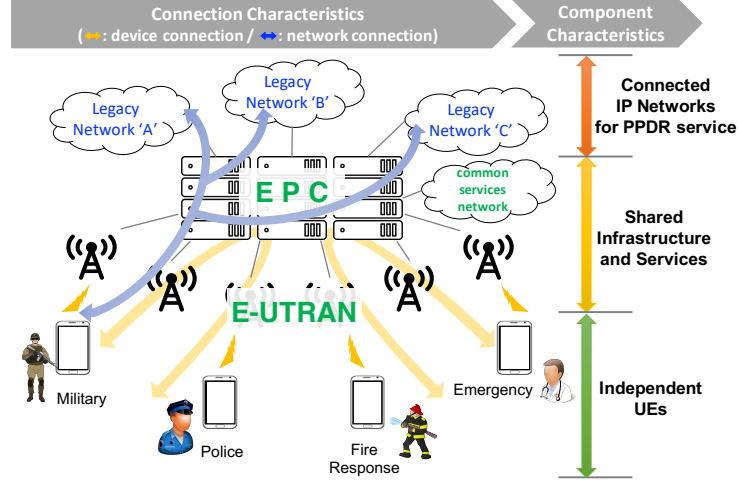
Connection Characteristics
( ↔ : device connection / ↔ : network connection)

Component Characteristics

Legacy Network 'A'

Legacy Network 'B'

Legacy Network 'C'

common services network

E P C

E-UTRAN

Connected IP Networks for PPDR service

Shared Infrastructure and Services

Independent UEs

Military

Police

Fire Response

Emergency